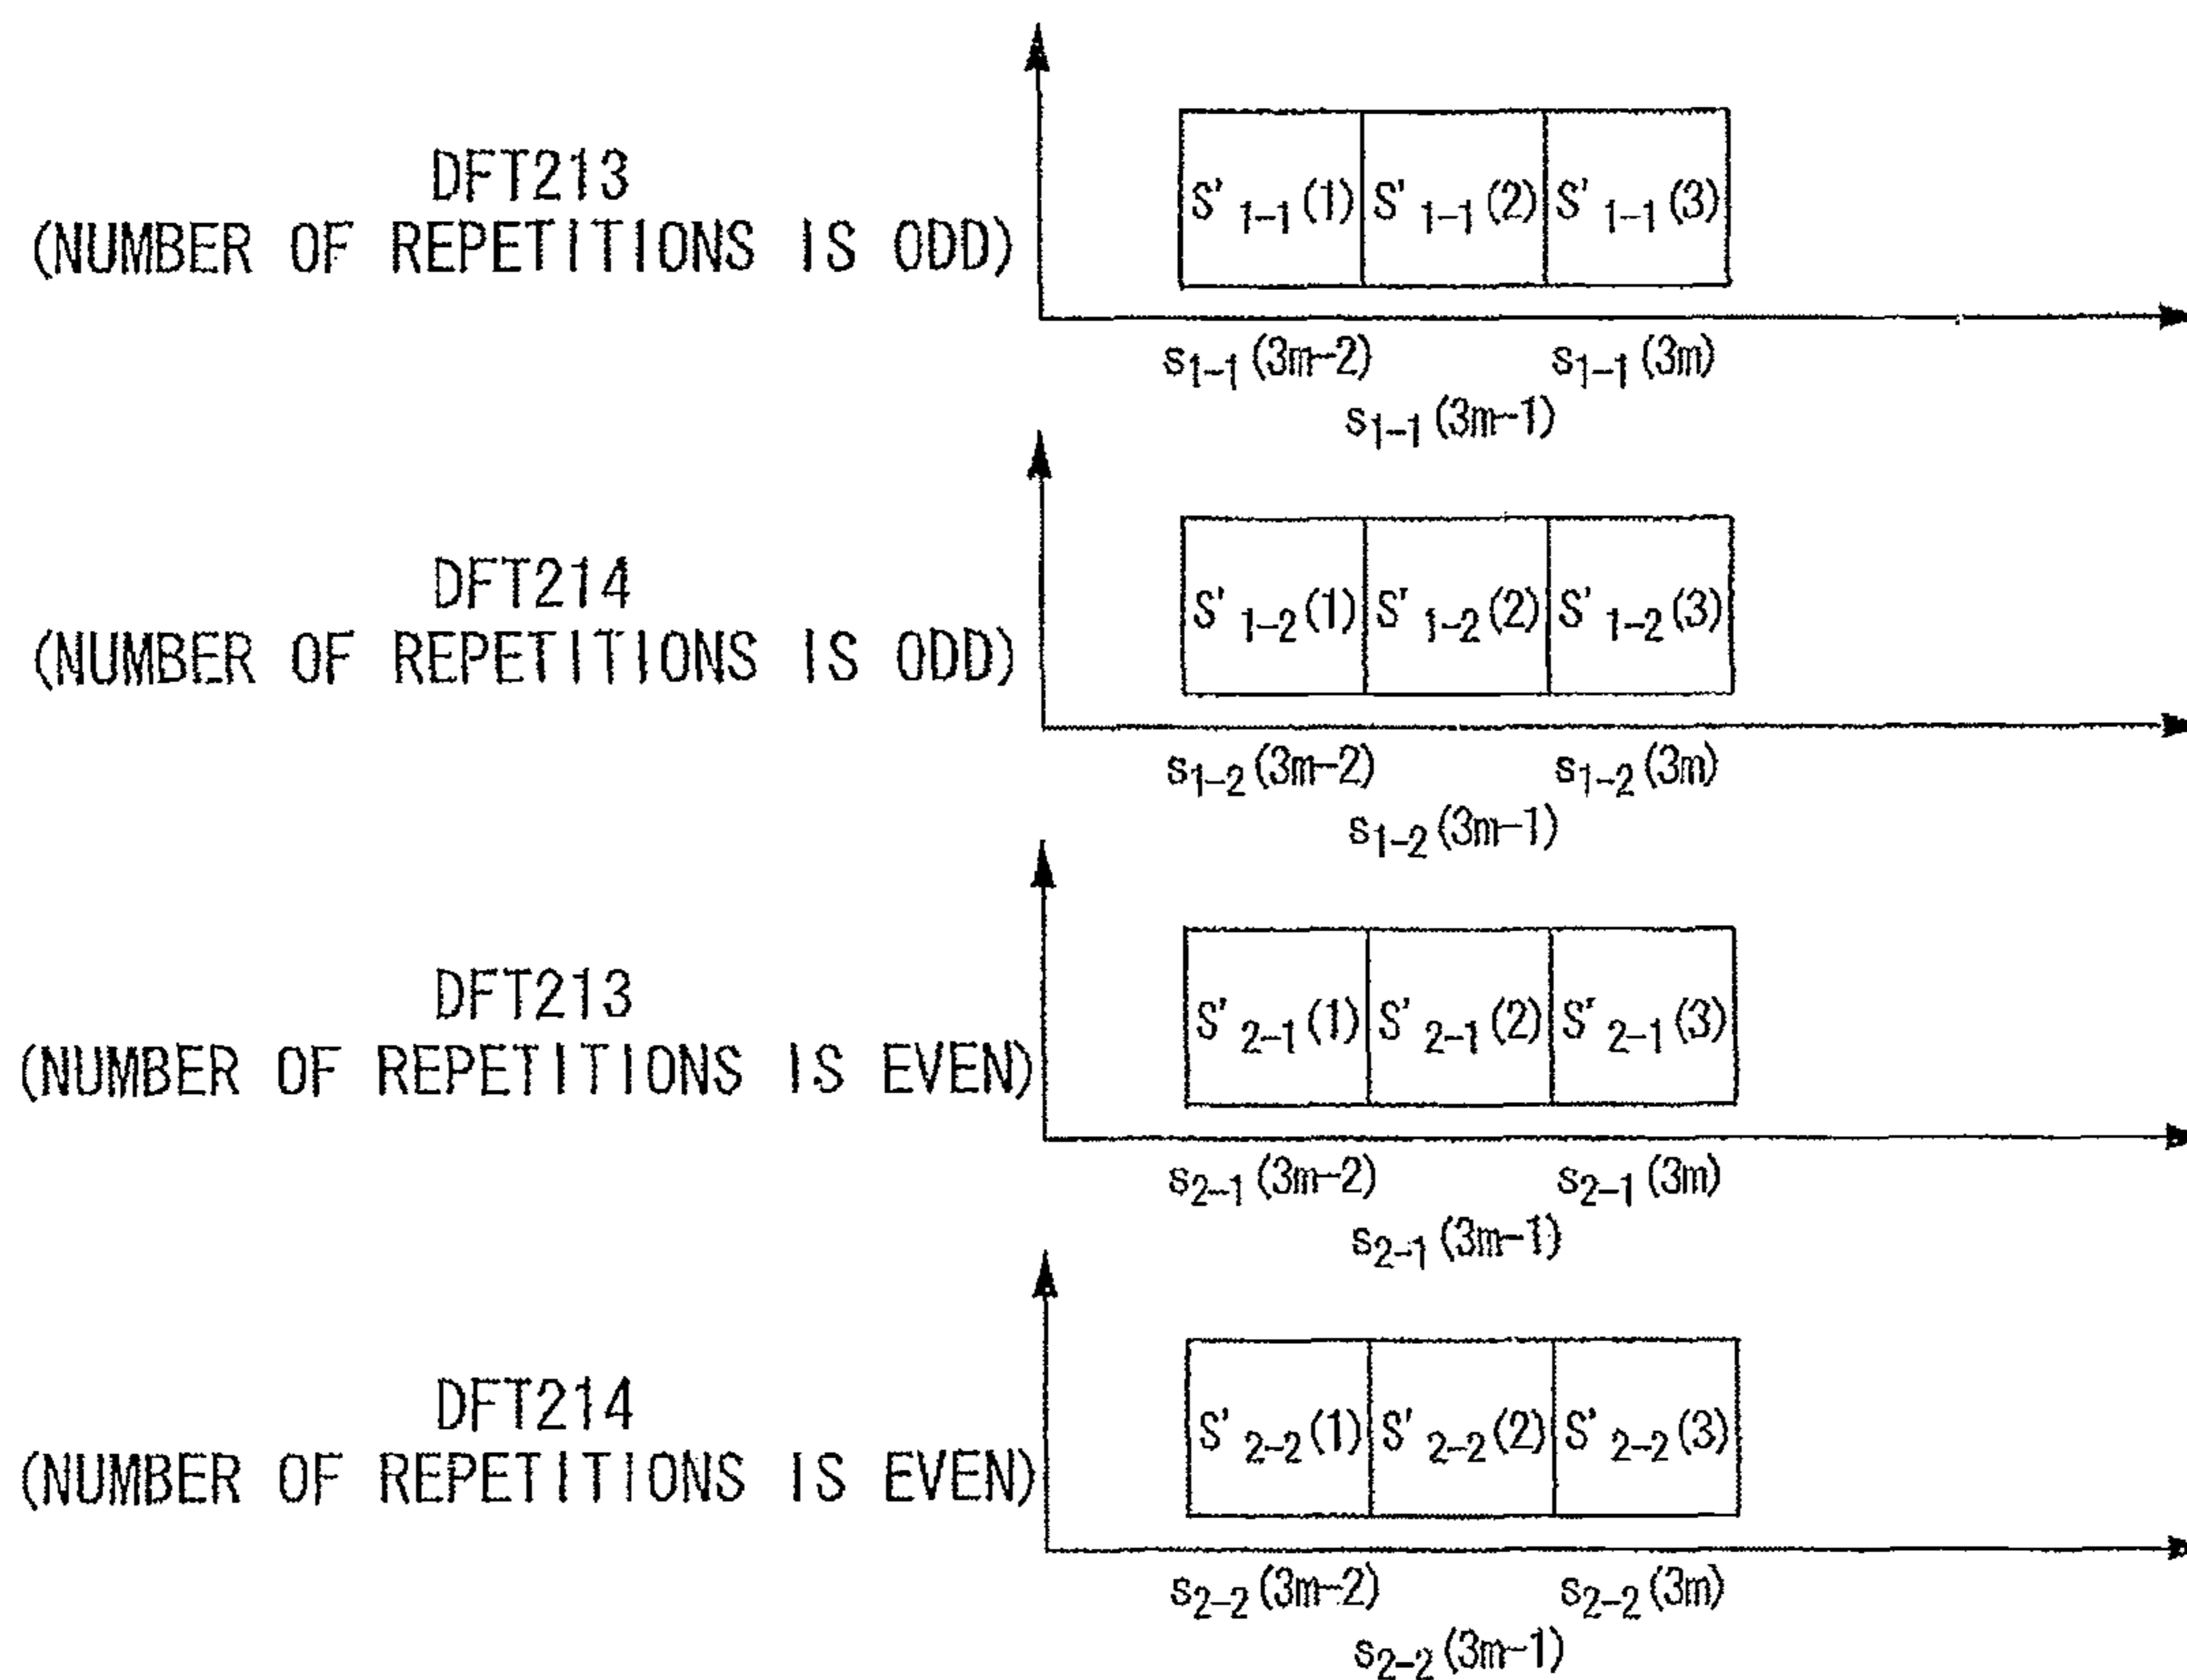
DFT213
(NUMBER OF REPETITIONS IS ODD)

$S'_{1-1}(1)$ $S'_{1-1}(2)$ $S'_{1-1}(3)$

$s_{1-1}(3m-2)$ $s_{1-1}(3m)$
$s_{1-1}(3m-1)$

DFT214
(NUMBER OF REPETITIONS IS ODD)

$S'_{1-2}(1)$ $S'_{1-2}(2)$ $S'_{1-2}(3)$

$s_{1-2}(3m-2)$ $s_{1-2}(3m)$
$s_{1-2}(3m-1)$

DFT213
(NUMBER OF REPETITIONS IS EVEN)

$S'_{2-1}(1)$ $S'_{2-1}(2)$ $S'_{2-1}(3)$

$s_{2-1}(3m-2)$ $s_{2-1}(3m)$
$s_{2-1}(3m-1)$

DFT214
(NUMBER OF REPETITIONS IS EVEN)

$S'_{2-2}(1)$ $S'_{2-2}(2)$ $S'_{2-2}(3)$

$s_{2-2}(3m-2)$ $s_{2-2}(3m)$
$s_{2-2}(3m-1)$